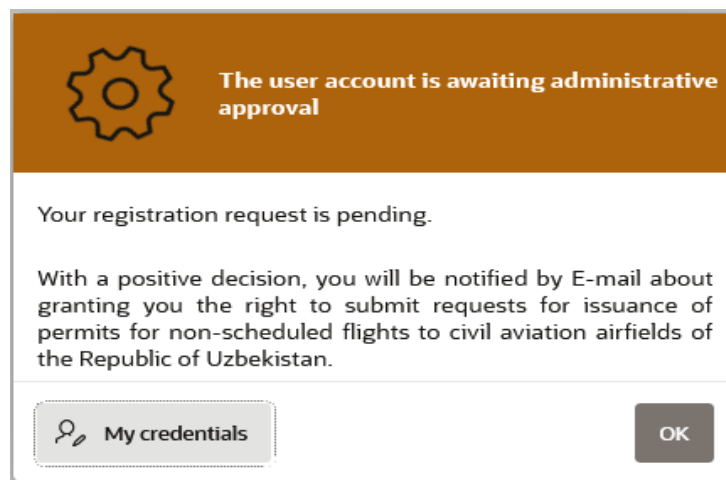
The user account is awaiting administrative approval

Your registration request is pending.

With a positive decision, you will be notified by E-mail about granting you the right to submit requests for issuance of permits for non-scheduled flights to civil aviation airfields of the Republic of Uzbekistan.

My credentials

OK